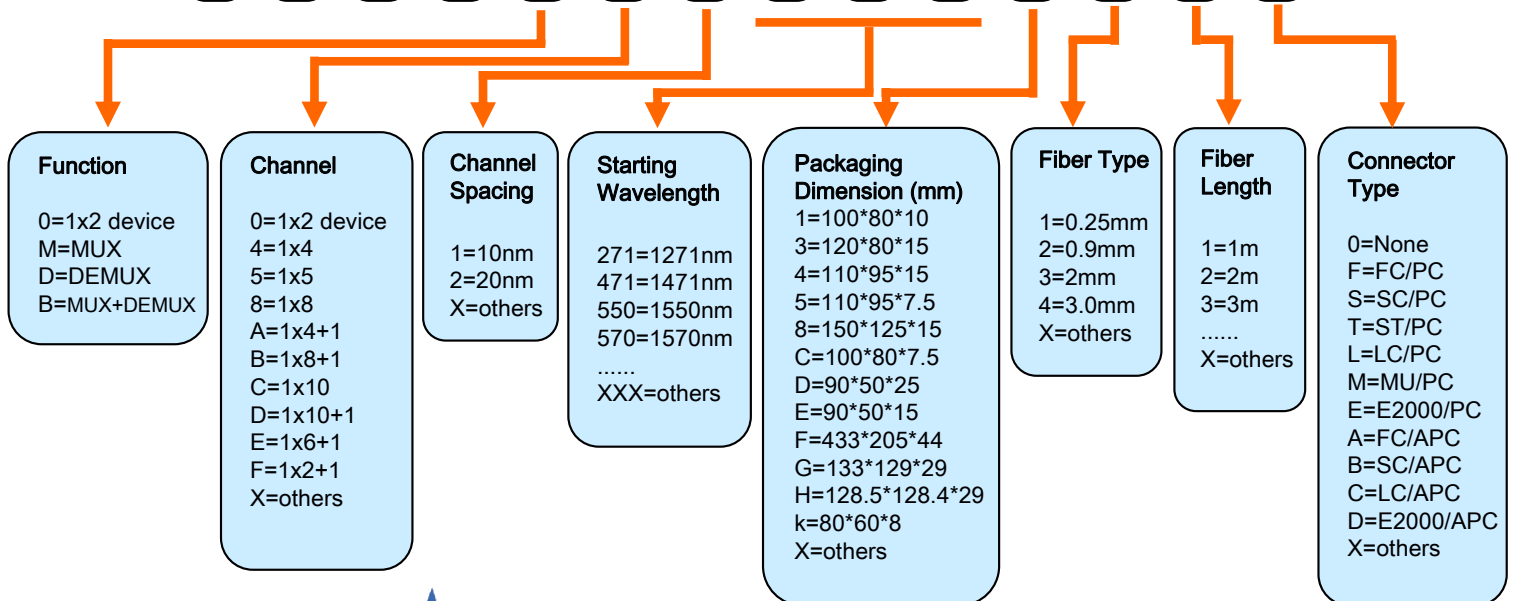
Function

0=1x2 device
M=MUX
D=DEMUX
B=MUX+DEMUX

Channel

0=1x2 device
4=1x4
5=1x5
8=1x8
A=1x4+1
B=1x8+1
C=1x10
D=1x10+1
E=1x6+1
F=1x2+1
X=others

Channel Spacing

1=10nm
2=20nm
X=others

Starting Wavelength

271=1271nm
471=1471nm
550=1550nm
570=1570nm
......
XXX=others

Packaging Dimension (mm)
1=100*80*10
3=120*80*15
4=110*95*15
5=110*95*7.5
8=150*125*15
C=100*80*7.5
D=90*50*25
E=90*50*15
F=433*205*44
G=133*129*29
H=128.5*128.4*29
k=80*60*8
X=others

Fiber Type

1=0.25mm
2=0.9mm
3=2mm
4=3.0mm
X=others

Fiber Length

1=1m
2=2m
3=3m
......
X=others

Connector Type

0=None
F=FC/PC
S=SC/PC
T=ST/PC
L=LC/PC
M=MU/PC
E=E2000/PC
A=FC/APC
B=SC/APC
C=LC/APC
D=E2000/APC
X=others